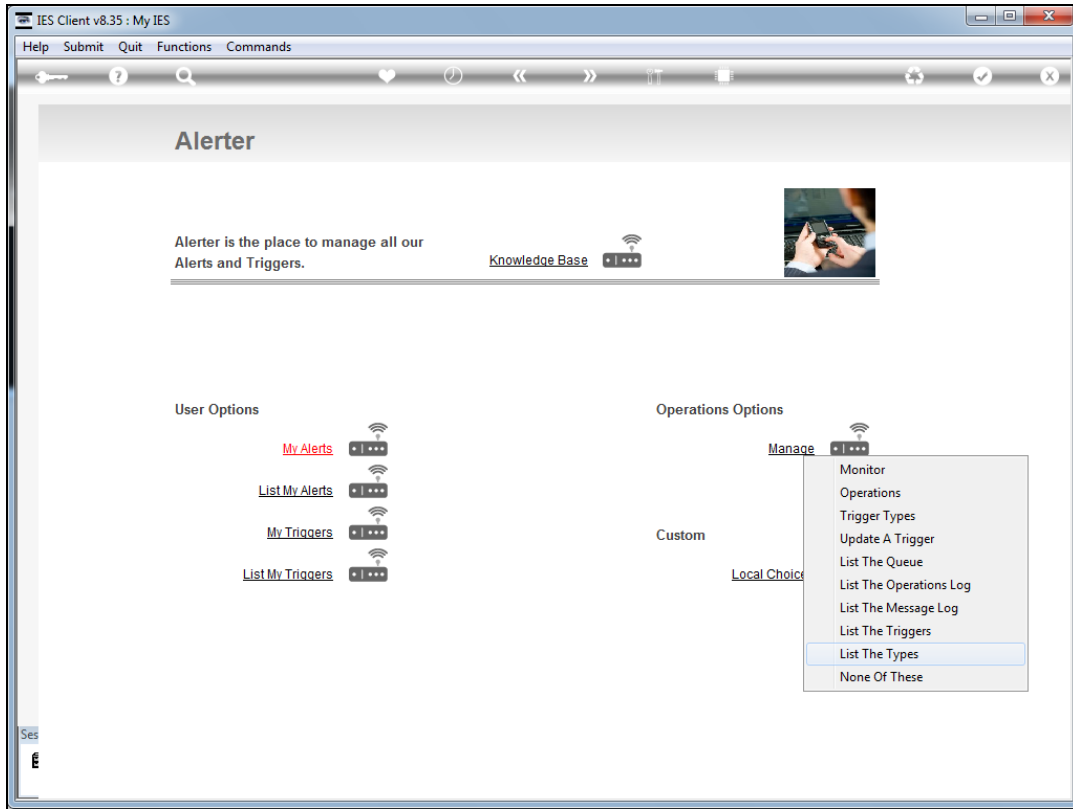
IES Client v8.35 : My IES

Help Submit Quit Functions Commands

Alerter

Alerter is the place to manage all our Alerts and Triggers.

Knowledge Base

User Options

My Alerts

List My Alerts

My Triggers

List My Triggers

Operations Options

Manage

Custom

Local Choice

Monitor
Operations
Trigger Types
Update A Trigger
List The Queue
List The Operations Log
List The Message Log
List The Triggers
List The Types
None Of These

Ses